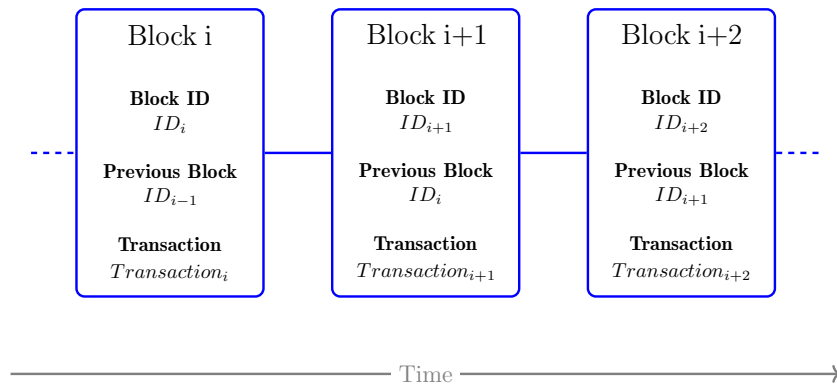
Block i

Block ID
$ID_i$

Previous Block
$ID_{i-1}$

Transaction
$Transaction_i$

Block i+1

Block ID
$ID_{i+1}$

Previous Block
$ID_i$

Transaction
$Transaction_{i+1}$

Block i+2

Block ID
$ID_{i+2}$

Previous Block
$ID_{i+1}$

Transaction
$Transaction_{i+2}$

Time